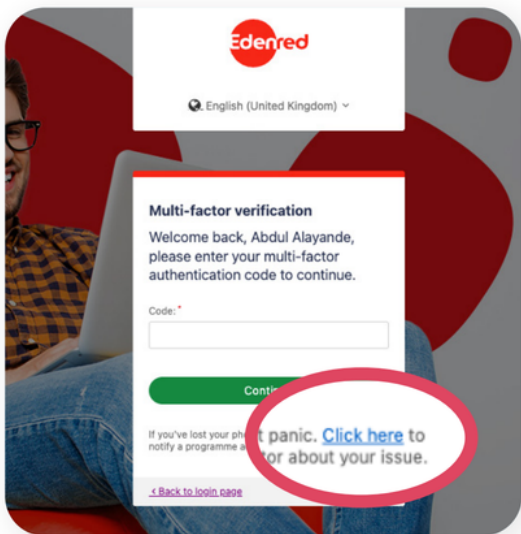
Edenred

English (United Kingdom)

Multi-factor verification

Welcome back, Abdul Alayande, please enter your multi-factor authentication code to continue.

Code: *

Conti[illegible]

If you've lost your ph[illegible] t panic. Click here to notify a programme a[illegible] tor about your issue.

< Back to login page